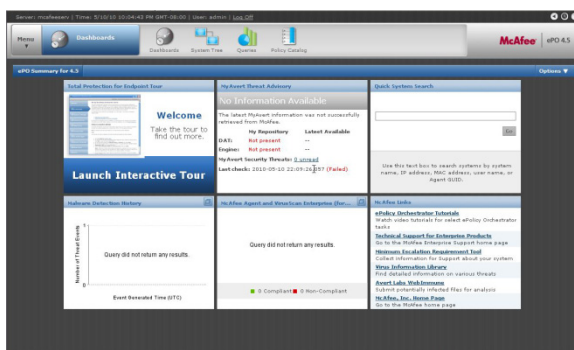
Server: mcafeeserv | Time: 5/10/10 10:04:43 PM GMT-08:00 | User: admin | Log Off

Menu

Dashboards

Dashboards System Tree Queries Policy Catalog

McAfee | ePO 4.5

ePO Summary for 4.5

Options ▼

Total Protection for Endpoint Tour

Welcome

Take the tour to find out more.

Launch Interactive Tour

MyAvert Threat Advisory

No Information Available

The latest MyAvert information was not successfully retrieved from McAfee.

| | My Repository | Latest Available |
|---|---|---|
| DAT: | Not present | -- |
| Engine: | Not present | -- |

MyAvert Security Threats: 0 unread

Last check: 2010-05-10 22:03:26.057 (Failed)

Quick System Search

Go

Use this text box to search systems by system name, IP address, MAC address, user name, or Agent GUID.

Malware Detection History

Number of Threat Events

Query did not return any results.

Event Generated Time (UTC)

McAfee Agent and VirusScan Enterprise (for...

Query did not return any results.

0 Compliant 0 Non-Compliant

McAfee Links

ePolicy Orchestrator Tutorials
Watch video tutorials for ePolicy Orchestrator tasks

Technical Support for Enterprise Products
Go to the McAfee Enterprise Support home page

Minimum Escalation Requirement Tool
Collect information for support about your system

Virus Information Library
Find detailed information on various threats

Avert Labs WebImmune
Submit potentially infected files for analysis

McAfee, Inc. Home Page
Go to the McAfee home page